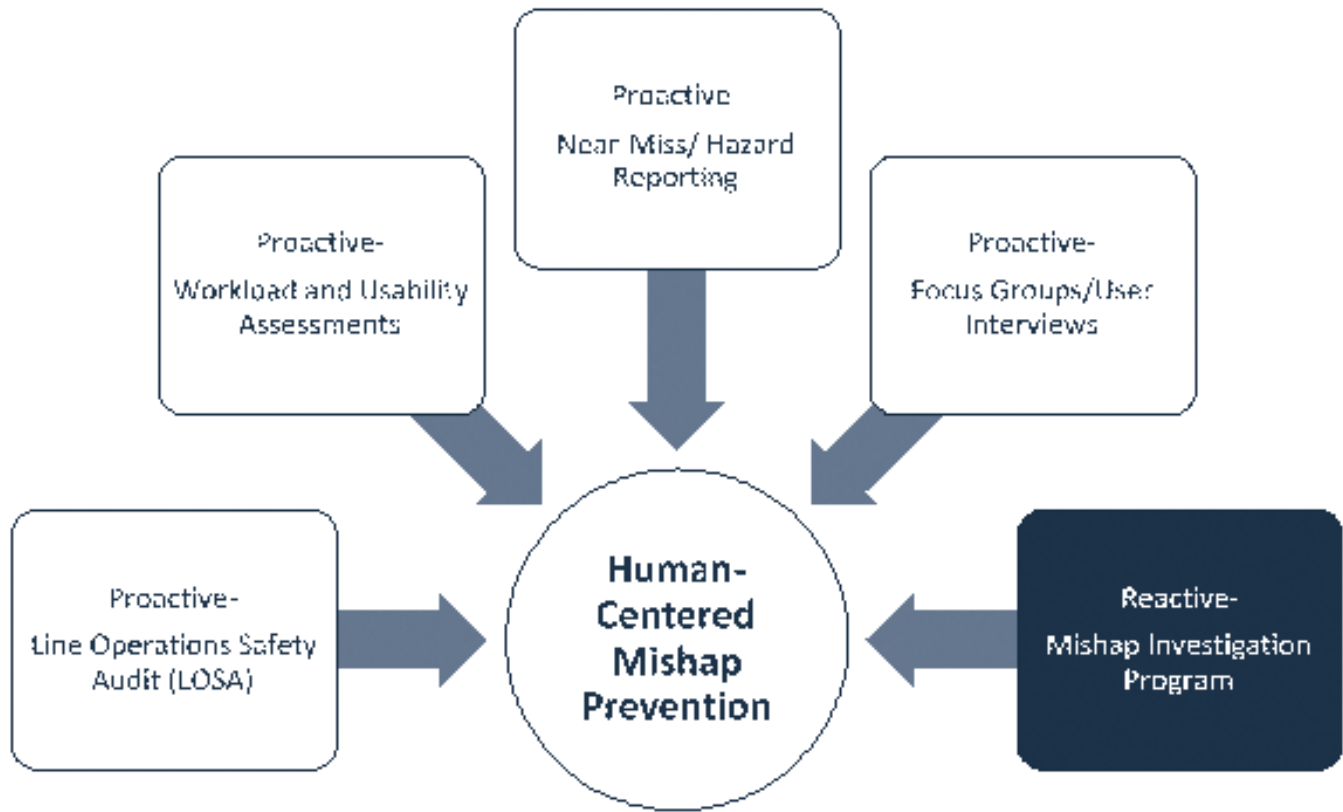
Proactive
Near Miss/ Hazard Reporting

Proactive-
Workload and Usability Assessments

Proactive-
Focus Groups/User Interviews

Proactive-
Line Operations Safety Audit (LOSA)

Human-Centered Mishap Prevention

Reactive-
Mishap Investigation Program